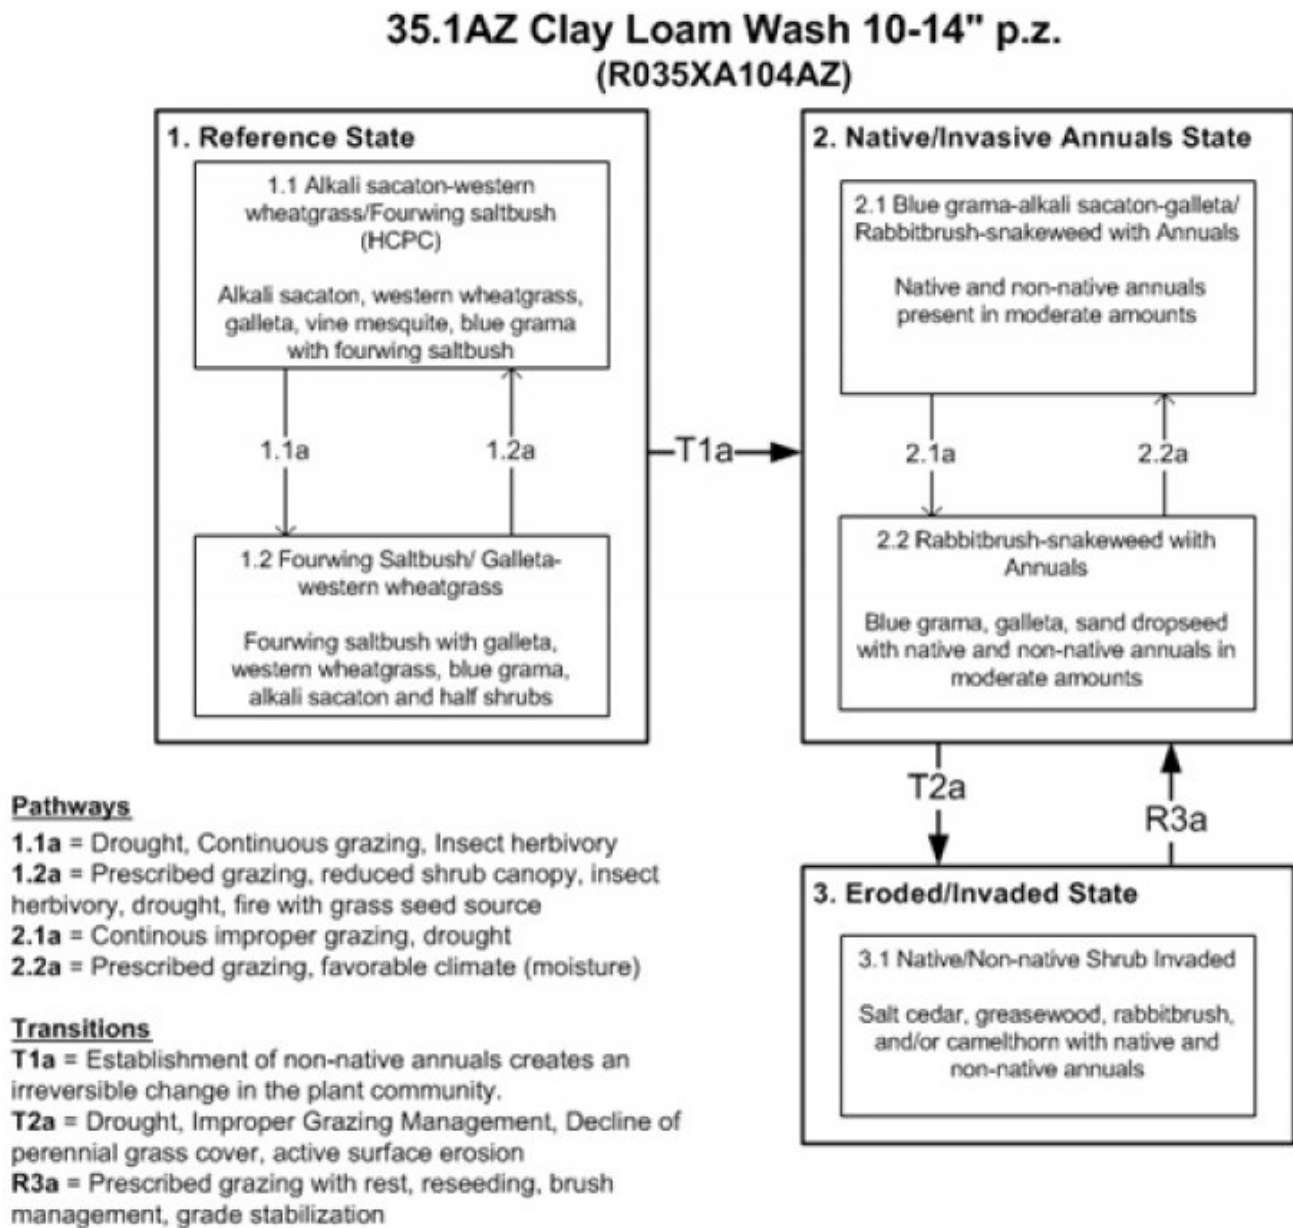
35.1AZ Clay Loam Wash 10-14" p.z.
(R035XA104AZ)

1. Reference State

1.1 Alkali sacaton-western wheatgrass/Fourwing saltbush (HCPC)

Alkali sacaton, western wheatgrass, galleta, vine mesquite, blue grama with fourwing saltbush

1.1a

1.2a

1.2 Fourwing Saltbush/ Galleta-western wheatgrass

Fourwing saltbush with galleta, western wheatgrass, blue grama, alkali sacaton and half shrubs

T1a

2. Native/Invasive Annuals State

2.1 Blue grama-alkali sacaton-galleta/ Rabbitbrush-snakeweed with Annuals

Native and non-native annuals present in moderate amounts

2.1a

2.2a

2.2 Rabbitbrush-snakeweed with Annuals

Blue grama, galleta, sand dropseed with native and non-native annuals in moderate amounts

T2a

R3a

3. Eroded/Invaded State

3.1 Native/Non-native Shrub Invaded

Salt cedar, greasewood, rabbitbrush, and/or camelthorn with native and non-native annuals

Pathways
1.1a = Drought, Continuous grazing, Insect herbivory
1.2a = Prescribed grazing, reduced shrub canopy, insect herbivory, drought, fire with grass seed source
2.1a = Continous improper grazing, drought
2.2a = Prescribed grazing, favorable climate (moisture)

Transitions
T1a = Establishment of non-native annuals creates an irreversible change in the plant community.
T2a = Drought, Improper Grazing Management, Decline of perennial grass cover, active surface erosion
R3a = Prescribed grazing with rest, reseeding, brush management, grade stabilization